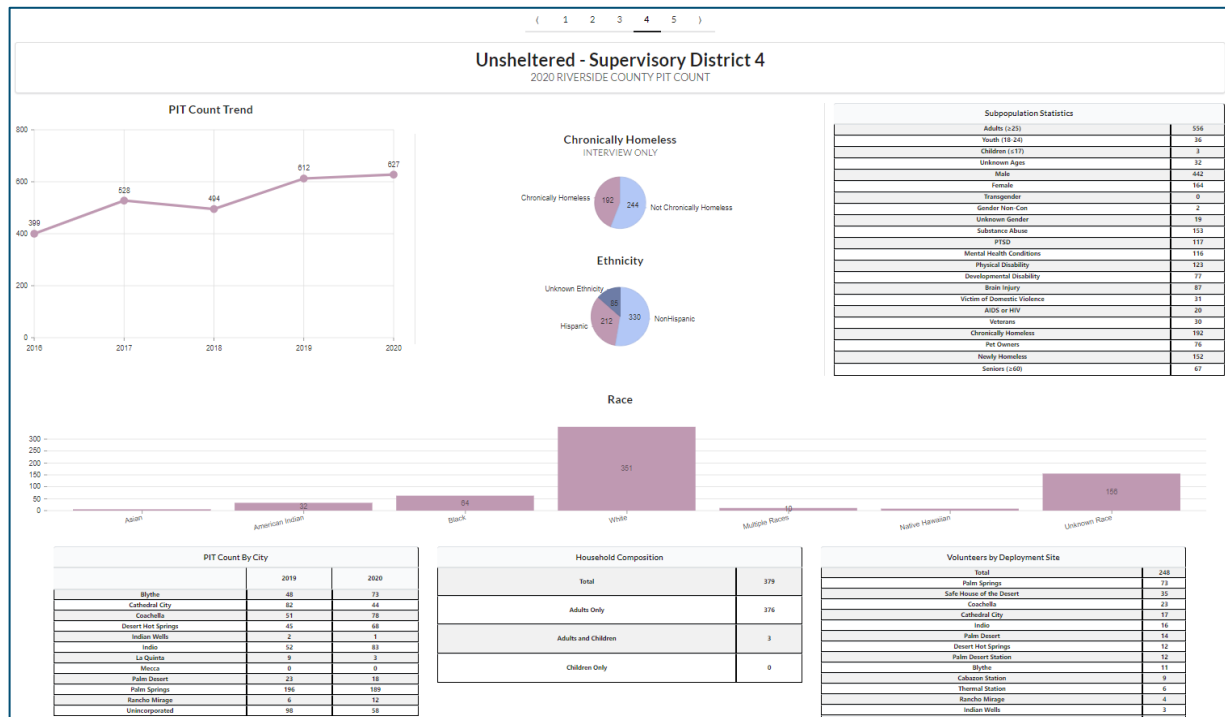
( 1 2 3 4 5 )

Unsheltered - Supervisory District 4
2020 RIVERSIDE COUNTY PIT COUNT

PIT Count Trend

800
600
400
200
0

399 528 494 612 627

2016 2017 2018 2019 2020

Chronically Homeless
INTERVIEW ONLY

Chronically Homeless 192 244 Not Chronically Homeless

Ethnicity

Unknown Ethnicity 85
Hispanic 212 330 NonHispanic

Subpopulation Statistics

| | |
|---|---|
| Adults (≥25) | 556 |
| Youth (18-24) | 36 |
| Children (≤17) | 3 |
| Unknown Ages | 32 |
| Male | 442 |
| Female | 164 |
| Transgender | 0 |
| Gender Non-Con | 2 |
| Unknown Gender | 19 |
| Substance Abuse | 153 |
| PTSD | 117 |
| Mental Health Conditions | 116 |
| Physical Disability | 123 |
| Developmental Disability | 77 |
| Brain Injury | 87 |
| Victim of Domestic Violence | 31 |
| AIDS or HIV | 20 |
| Veterans | 30 |
| Chronically Homeless | 192 |
| Pet Owners | 76 |
| Newly Homeless | 152 |
| Seniors (≥60) | 67 |

Race

300
250
200
150
100
50
0

Asian
American Indian 32
Black 64
White 351
Multiple Races 10
Native Hawaiian
Unknown Race 156

PIT Count By City

| | 2019 | 2020 |
|---|---|---|
| Blythe | 48 | 73 |
| Cathedral City | 82 | 44 |
| Coachella | 51 | 78 |
| Desert Hot Springs | 45 | 68 |
| Indian Wells | 2 | 1 |
| Indio | 52 | 83 |
| La Quinta | 9 | 3 |
| Mecca | 0 | 0 |
| Palm Desert | 23 | 18 |
| Palm Springs | 196 | 189 |
| Rancho Mirage | 6 | 12 |
| Unincorporated | 98 | 58 |

Household Composition

| | |
|---|---|
| Total | 379 |
| Adults Only | 376 |
| Adults and Children | 3 |
| Children Only | 0 |

Volunteers by Deployment Site

| | |
|---|---|
| Total | 248 |
| Palm Springs | 73 |
| Safe House of the Desert | 35 |
| Coachella | 23 |
| Cathedral City | 17 |
| Indio | 16 |
| Palm Desert | 14 |
| Desert Hot Springs | 12 |
| Palm Desert Station | 12 |
| Blythe | 11 |
| Cabazon Station | 9 |
| Thermal Station | 6 |
| Rancho Mirage | 4 |
| Indian Wells | 3 |